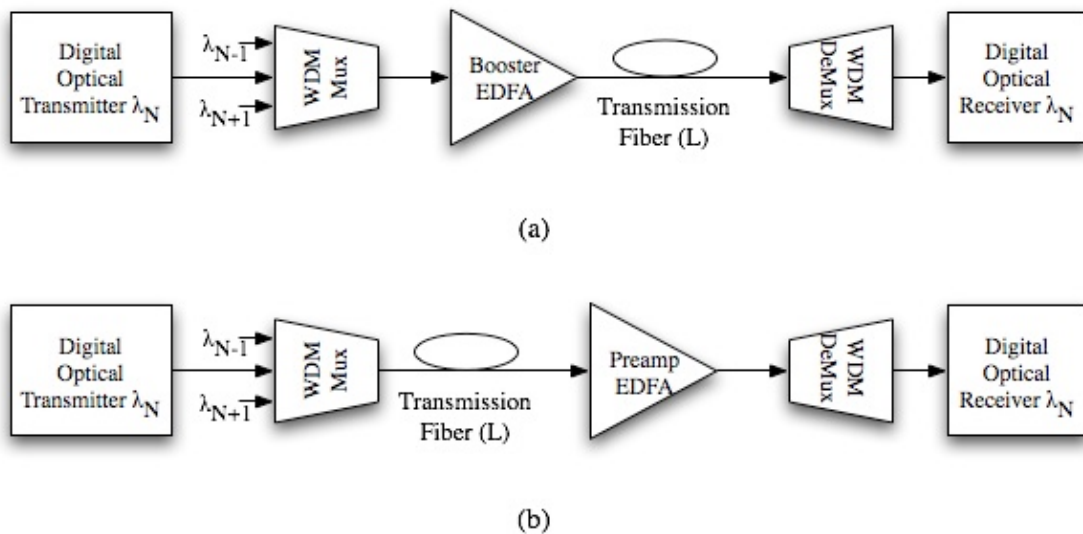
Digital Optical Transmitter $\lambda_N$

$\lambda_{N-1}$

$\lambda_{N+1}$

WDM Mux

Booster EDFA

Transmission Fiber (L)

WDM DeMux

Digital Optical Receiver $\lambda_N$

(a)

Digital Optical Transmitter $\lambda_N$

$\lambda_{N-1}$

$\lambda_{N+1}$

WDM Mux

Transmission Fiber (L)

Preamp EDFA

WDM DeMux

Digital Optical Receiver $\lambda_N$

(b)